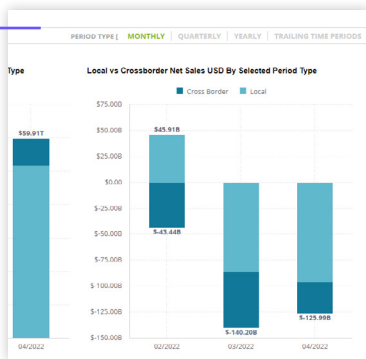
PERIOD TYPE | MONTHLY | QUARTERLY | YEARLY | TRAILING TIME PERIODS

Type

$59.91T

04/2022

Local vs Crossborder Net Sales USD By Selected Period Type

Cross Border Local

$75.000
$50.00B
$25.00B
$0.00
$-25.00B
$-50.00B
$-75.00B
$-100.00B
$-125.00B
$-150.00B

$45.91B
$-43.44B
$-140.20B
$-125.99B

02/2022
03/2022
04/2022